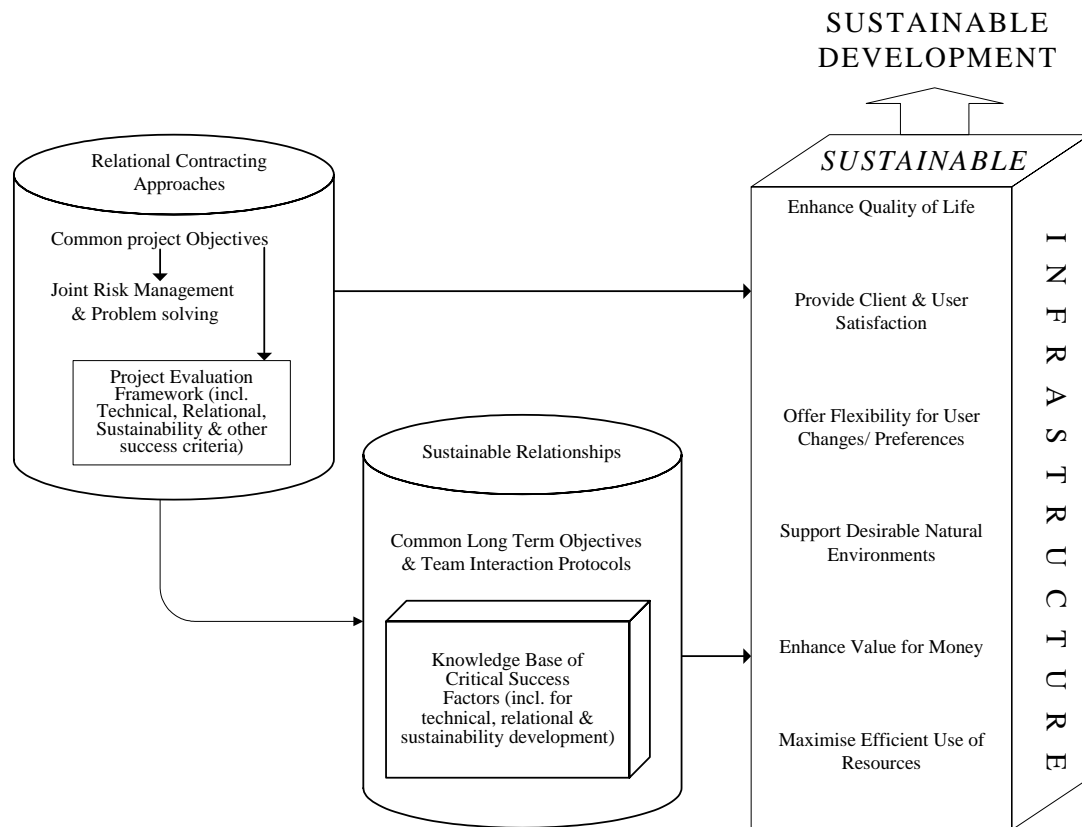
SUSTAINABLE DEVELOPMENT

Relational Contracting Approaches

Common project Objectives

Joint Risk Management & Problem solving

Project Evaluation Framework (incl. Technical, Relational, Sustainability & other success criteria)

Sustainable Relationships

Common Long Term Objectives & Team Interaction Protocols

Knowledge Base of Critical Success Factors (incl. for technical, relational & sustainability development)

SUSTAINABLE

Enhance Quality of Life

Provide Client & User Satisfaction

Offer Flexibility for User Changes/ Preferences

Support Desirable Natural Environments

Enhance Value for Money

Maximise Efficient Use of Resources

INFRASTRUCTURE